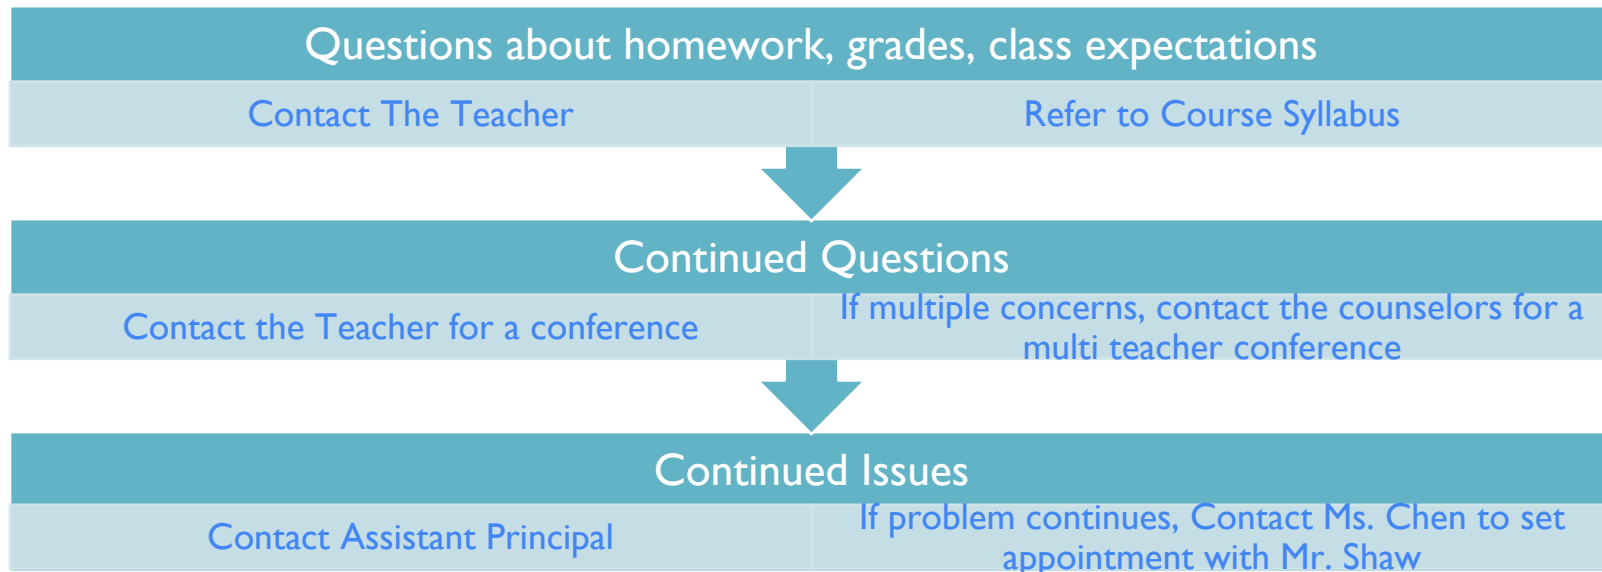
Questions about homework, grades, class expectations

Contact The Teacher

Refer to Course Syllabus

Continued Questions

Contact the Teacher for a conference

If multiple concerns, contact the counselors for a multi teacher conference

Continued Issues

Contact Assistant Principal

If problem continues, Contact Ms. Chen to set appointment with Mr. Shaw